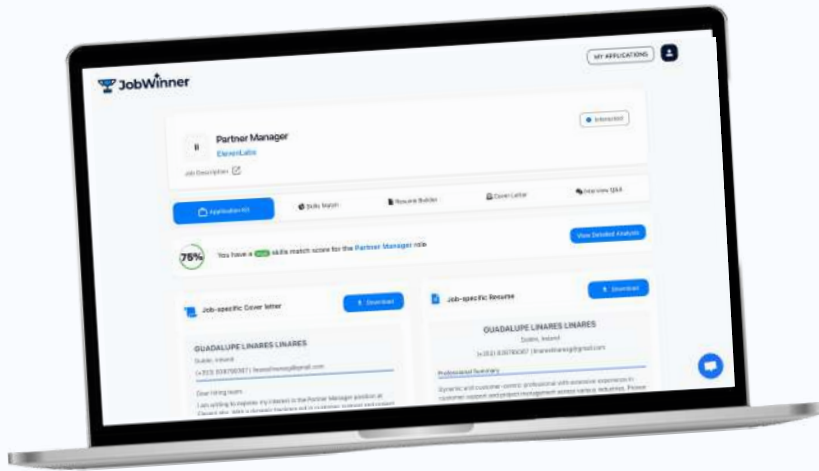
MY APPLICATIONS

JobWinner

Partner Manager
ElevenLabs

Job Description

Interested

Application Kit
Skills Match
Resume Builder
Cover Letter
Interview Q&A

75%
You have a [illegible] skills match score for the Partner Manager role

View Detailed Analysis

Job-specific Cover letter
Download

GUADALUPE LINARES LINARES
Dublin, Ireland
(+353) 838790367 | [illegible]@gmail.com

Dear hiring team,
I am writing to express my interest in the Partner Manager position at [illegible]

Job-specific Resume
Download

GUADALUPE LINARES LINARES
Dublin, Ireland
(+353) 838790367 | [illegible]@gmail.com

Professional Summary
Dynamic and customer-centric professional with extensive experience in customer support and project management across various industries. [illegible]